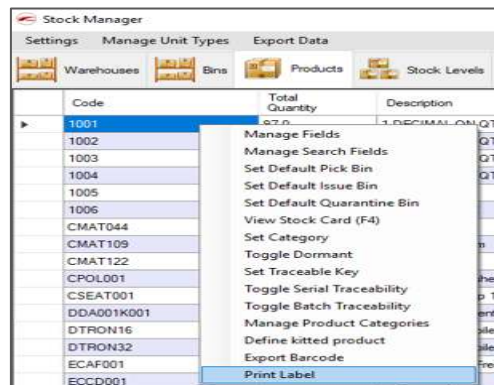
Stock Manager

Settings Manage Unit Types Export Data

Warehouses Bins Products Stock Levels

| | Code | Total Quantity | Description |
|---|---|---|---|
| ▸ | 1001 | 97.0 | 1 DECIMAL ON QT |
| | 1002 | | QT |
| | 1003 | | QT |
| | 1004 | | QT |
| | 1005 | | |
| | 1006 | | |
| | CMAT044 | | |
| | CMAT109 | | m |
| | CMAT122 | | |
| | CPOL001 | | the |
| | CSEAT001 | | p T |
| | DDA001K001 | | ent |
| | DTRON16 | | bile |
| | DTRON32 | | bile |
| | ECAF001 | | Fre |
| | ECCD001 | | |

Manage Fields
Manage Search Fields
Set Default Pick Bin
Set Default Issue Bin
Set Default Quarantine Bin
View Stock Card (F4)
Set Category
Toggle Dormant
Set Traceable Key
Toggle Serial Traceability
Toggle Batch Traceability
Manage Product Categories
Define kitted product
Export Barcode
Print Label